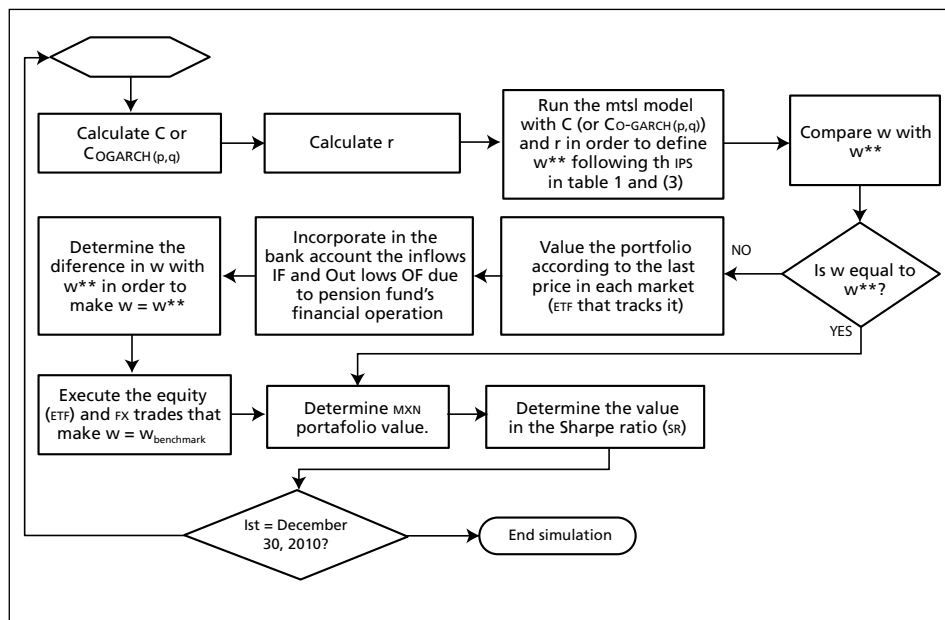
Calculate C or $C_{OGARCH(p,q)}$

Calculate r

Run the mtsl model with C (or $C_{O\text{-}GARCH(p,q)}$) and r in order to define w** following th IPS in table 1 and (3)

Compare w with w**

Is w equal to w**?

NO

YES

Value the portfolio according to the last price in each market (ETF that tracks it)

Incorporate in the bank account the inflows IF and Out lows OF due to pension fund's financial operation

Determine the diference in w with w** in order to make w = w**

Execute the equity (ETF) and FX trades that make w = $w_{benchmark}$

Determine MXN portafolio value.

Determine the value in the Sharpe ratio (SR)

Ist = December 30, 2010?

End simulation